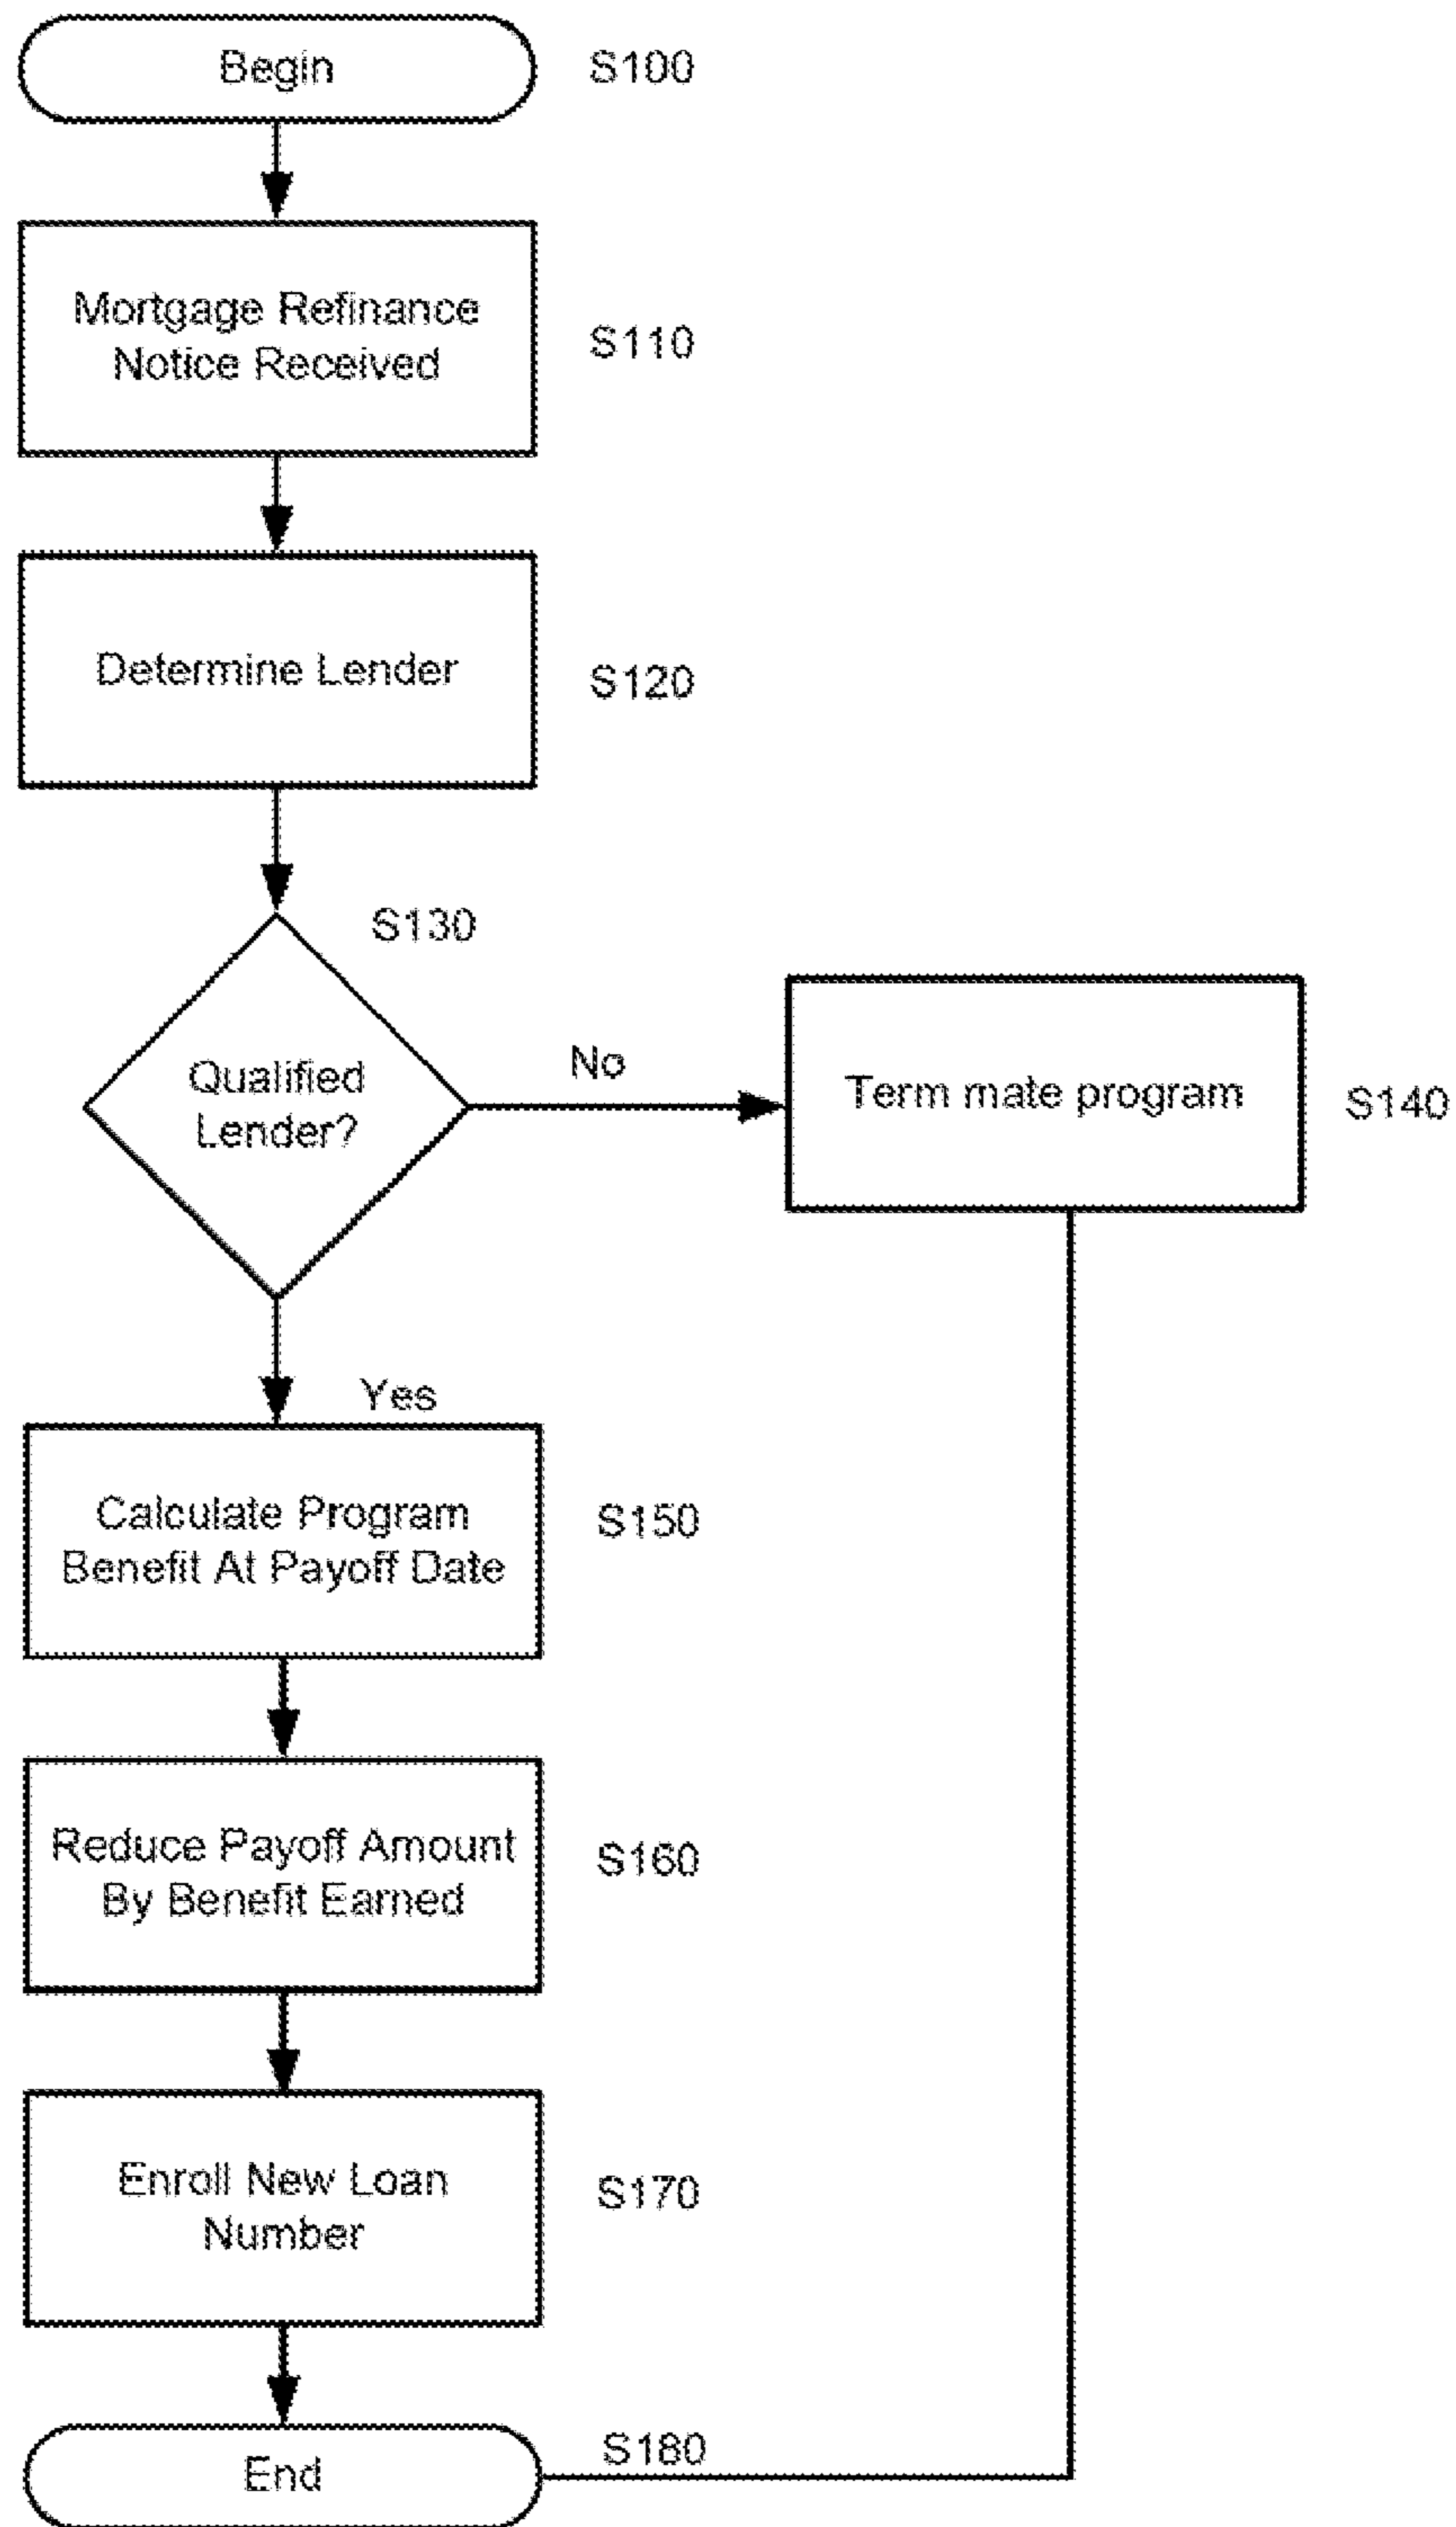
Begin

S100

Mortgage Refinance Notice Received

S110

Determine Lender

S120

S130

Qualified Lender?

No

Term mate program

S140

Yes

Calculate Program Benefit At Payoff Date

S150

Reduce Payoff Amount By Benefit Earned

S160

Enroll New Loan Number

S170

End

S180